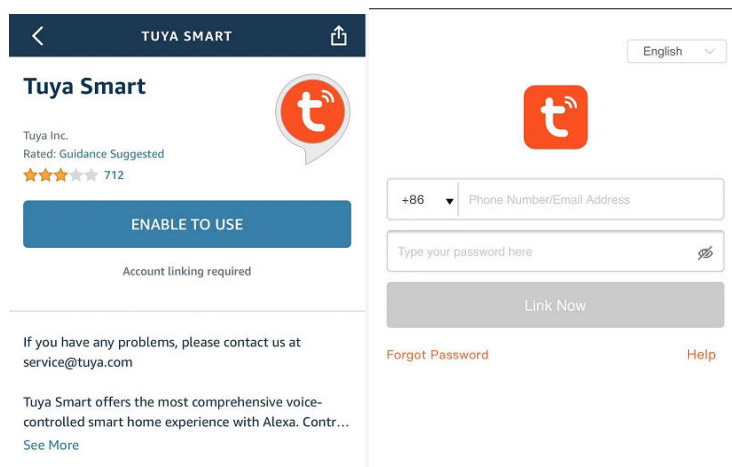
TUYA SMART

Tuya Smart

Tuya Inc.
Rated: Guidance Suggested
712

ENABLE TO USE

Account linking required

If you have any problems, please contact us at service@tuya.com

Tuya Smart offers the most comprehensive voice-controlled smart home experience with Alexa. Contr...
See More

English

+86
Phone Number/Email Address
Type your password here
Link Now
Forgot Password
Help